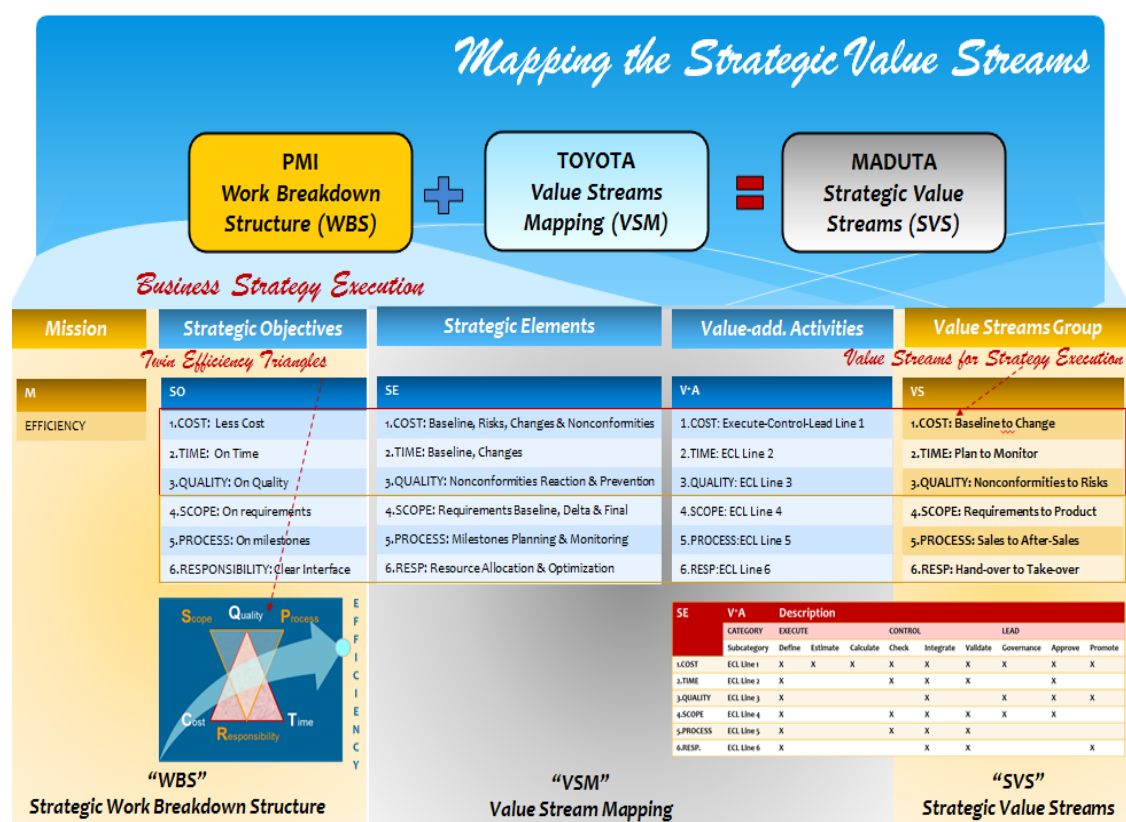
Mapping the Strategic Value Streams

PMI
Work Breakdown Structure (WBS)

TOYOTA
Value Streams Mapping (VSM)

MADUTA
Strategic Value Streams (SVS)

Business Strategy Execution

| Mission | Strategic Objectives | Strategic Elements | Value-add. Activities | Value Streams Group |
|---|---|---|---|---|
| M | SO | SE | V+A | VS |
| EFFICIENCY | 1.COST: Less Cost | 1.COST: Baseline, Risks, Changes & Nonconformities | 1.COST: Execute-Control-Lead Line 1 | 1.COST: Baseline to Change |
| | 2.TIME: On Time | 2.TIME: Baseline, Changes | 2.TIME: ECL Line 2 | 2.TIME: Plan to Monitor |
| | 3.QUALITY: On Quality | 3.QUALITY: Nonconformities Reaction & Prevention | 3.QUALITY: ECL Line 3 | 3.QUALITY: Nonconformities to Risks |
| | 4.SCOPE: On requirements | 4.SCOPE: Requirements Baseline, Delta & Final | 4.SCOPE: ECL Line 4 | 4.SCOPE: Requirements to Product |
| | 5.PROCESS: On milestones | 5.PROCESS: Milestones Planning & Monitoring | 5.PROCESS:ECL Line 5 | 5.PROCESS: Sales to After-Sales |
| | 6.RESPONSIBILITY: Clear Interface | 6.RESP: Resource Allocation & Optimization | 6.RESP:ECL Line 6 | 6.RESP: Hand-over to Take-over |

Twin Efficiency Triangles

Value Streams for Strategy Execution

Scope Quality Process
Cost Time
Responsibility
EFFICIENCY

| SE | V+A | Description | | | | | | | | |
|---|---|---|---|---|---|---|---|---|---|---|
| | CATEGORY | EXECUTE | | | CONTROL | | | LEAD | | |
| | Subcategory | Define | Estimate | Calculate | Check | Integrate | Validate | Governance | Approve | Promote |
| 1.COST | ECL Line 1 | X | X | X | X | X | X | X | X | X |
| 2.TIME | ECL Line 2 | X | | | X | X | X | | X | |
| 3.QUALITY | ECL Line 3 | X | | | | X | | X | X | X |
| 4.SCOPE | ECL Line 4 | X | | | X | X | X | X | X | |
| 5.PROCESS | ECL Line 5 | X | | | X | X | X | | | |
| 6.RESP. | ECL Line 6 | X | | | | X | X | | | X |

"WBS"
Strategic Work Breakdown Structure

"VSM"
Value Stream Mapping

"SVS"
Strategic Value Streams